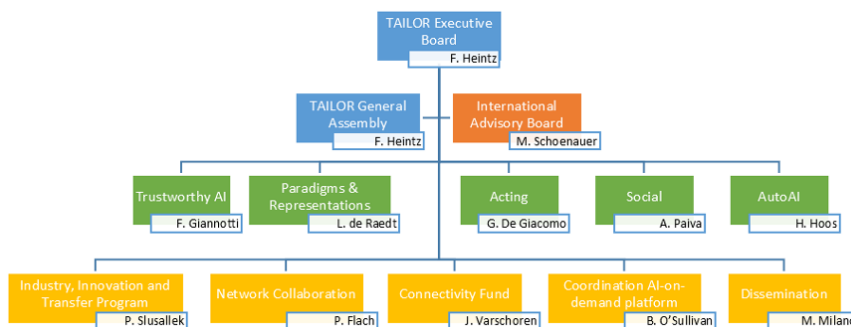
TAILOR Executive Board
F. Heintz

TAILOR General Assembly
F. Heintz

International Advisory Board
M. Schoenauer

Trustworthy AI
F. Giannotti

Paradigms & Representations
L. de Raedt

Acting
G. De Giacomo

Social
A. Paiva

AutoAI
H. Hoos

Industry, Innovation and Transfer Program
P. Slusallek

Network Collaboration
P. Flach

Connectivity Fund
J. Varschoren

Coordination AI-on-demand platform
B. O'Sullivan

Dissemination
M. Milano